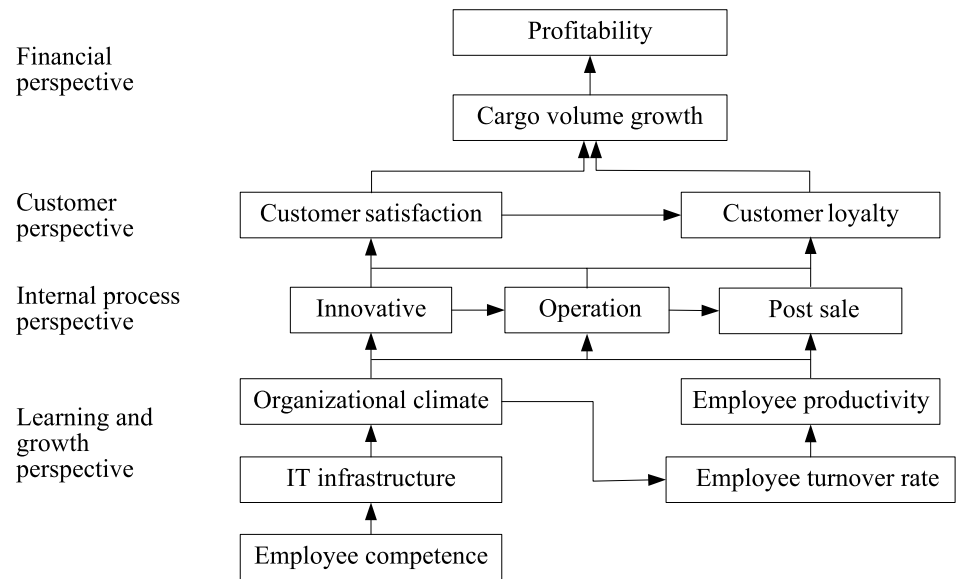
Financial perspective

Profitability

Cargo volume growth

Customer perspective

Customer satisfaction

Customer loyalty

Internal process perspective

Innovative

Operation

Post sale

Learning and growth perspective

Organizational climate

Employee productivity

IT infrastructure

Employee turnover rate

Employee competence